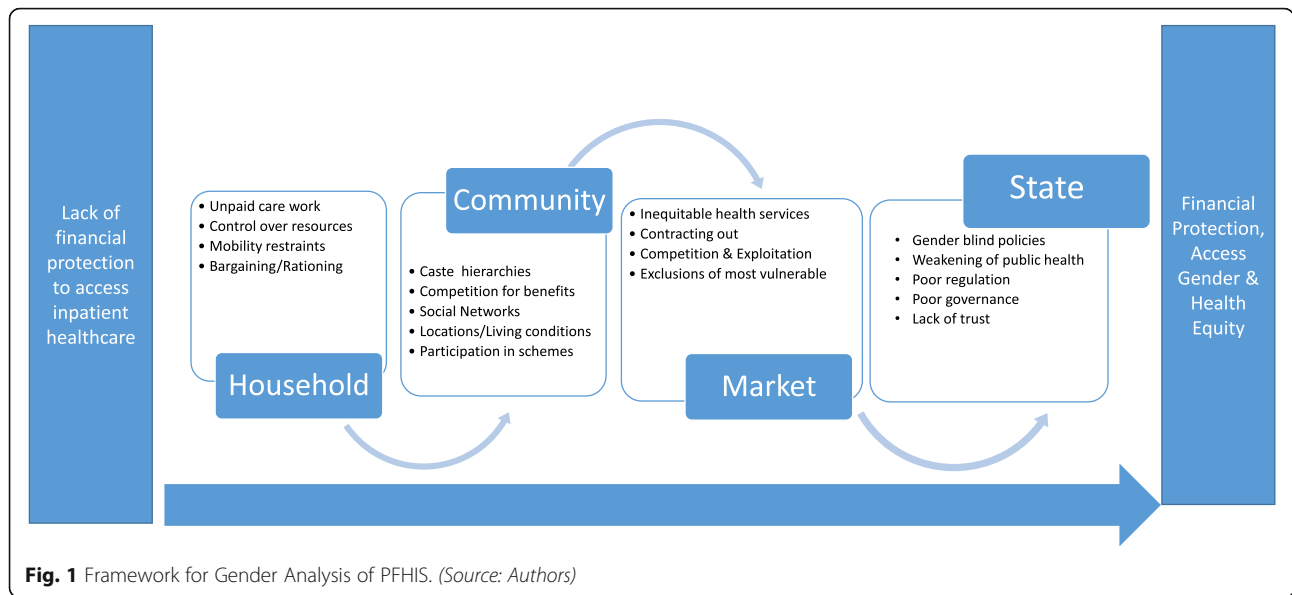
Lack of financial protection to access inpatient healthcare

• Unpaid care work
• Control over resources
• Mobility restraints
• Bargaining/Rationing

Household

Community

• Caste hierarchies
• Competition for benefits
• Social Networks
• Locations/Living conditions
• Participation in schemes

• Inequitable health services
• Contracting out
• Competition & Exploitation
• Exclusions of most vulnerable

Market

State

• Gender blind policies
• Weakening of public health
• Poor regulation
• Poor governance
• Lack of trust

Financial Protection, Access Gender & Health Equity

**Fig. 1** Framework for Gender Analysis of PFHIS. *(Source: Authors)*